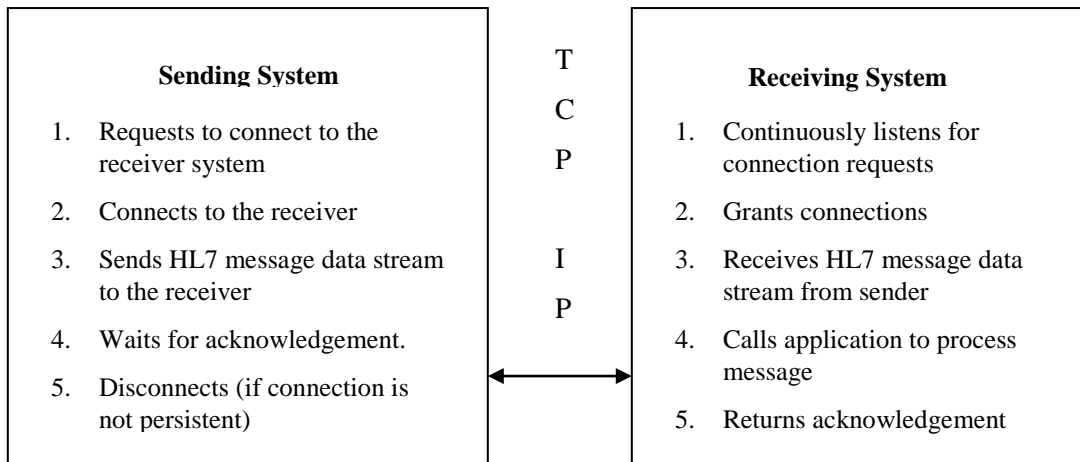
Sending System

1. Requests to connect to the receiver system
2. Connects to the receiver
3. Sends HL7 message data stream to the receiver
4. Waits for acknowledgement.
5. Disconnects (if connection is not persistent)

T
C
P

I
P

Receiving System

1. Continuously listens for connection requests
2. Grants connections
3. Receives HL7 message data stream from sender
4. Calls application to process message
5. Returns acknowledgement